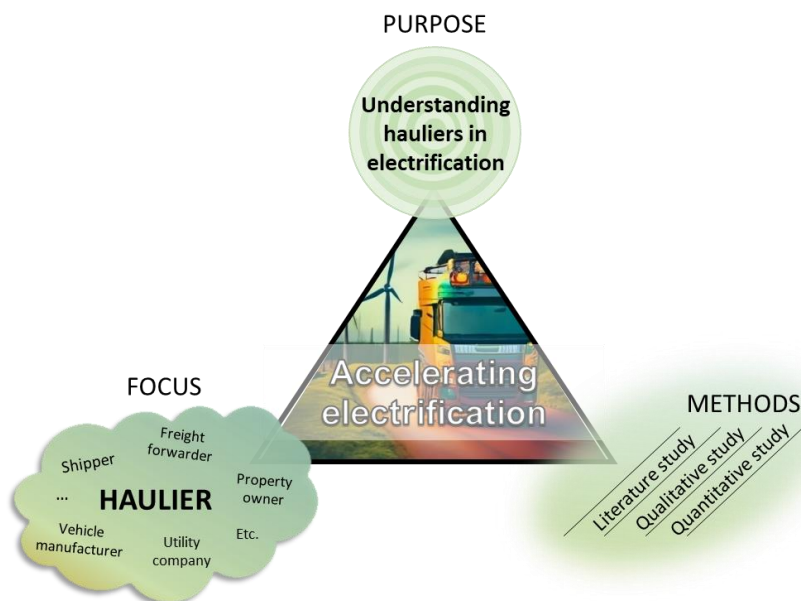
PURPOSE

Understanding hauliers in electrification

Accelerating electrification

FOCUS

Freight forwarder

Shipper

Property owner

...

HAULIER

Vehicle manufacturer

Utility company

Etc.

METHODS

Literature study

Qualitative study

Quantitative study